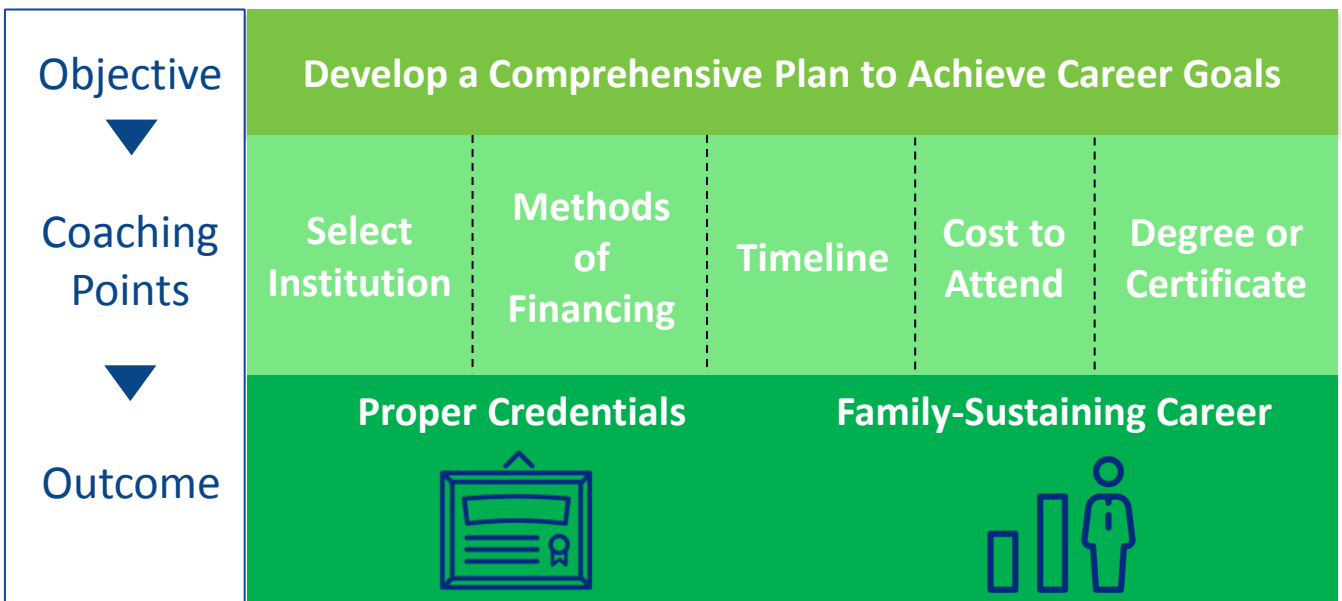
Objective

Coaching Points

Outcome

Develop a Comprehensive Plan to Achieve Career Goals

| Select Institution | Methods of Financing | Timeline | Cost to Attend | Degree or Certificate |
|---|---|---|---|---|

Proper Credentials

Family-Sustaining Career